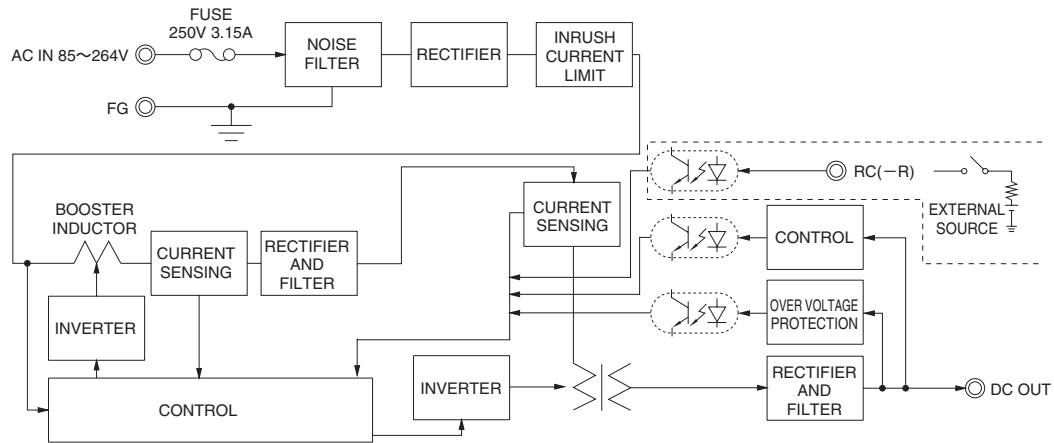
FUSE
250V 3.15A
AC IN 85～264V
NOISE FILTER
RECTIFIER
INRUSH CURRENT LIMIT
FG
RC(−R)
EXTERNAL SOURCE
CURRENT SENSING
BOOSTER INDUCTOR
CURRENT SENSING
RECTIFIER AND FILTER
CONTROL
INVERTER
OVER VOLTAGE PROTECTION
CONTROL
INVERTER
RECTIFIER AND FILTER
DC OUT